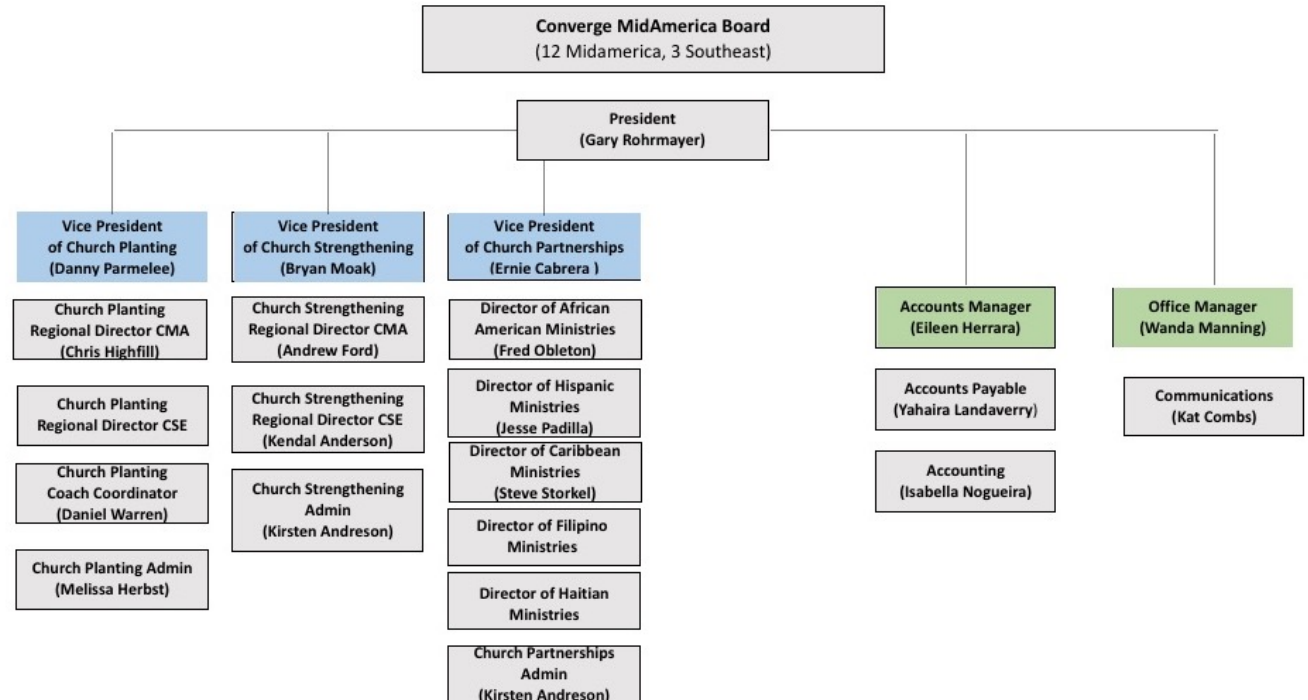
Converge MidAmerica Board
(12 Midamerica, 3 Southeast)

President
(Gary Rohrmayer)

Vice President
of Church Planting
(Danny Parmelee)

Church Planting
Regional Director CMA
(Chris Highfill)

Church Planting
Regional Director CSE

Church Planting
Coach Coordinator
(Daniel Warren)

Church Planting Admin
(Melissa Herbst)

Vice President
of Church Strengthening
(Bryan Moak)

Church Strengthening
Regional Director CMA
(Andrew Ford)

Church Strengthening
Regional Director CSE
(Kendal Anderson)

Church Strengthening
Admin
(Kirsten Andreson)

Vice President
of Church Partnerships
(Ernie Cabrera )

Director of African
American Ministries
(Fred Obleton)

Director of Hispanic
Ministries
(Jesse Padilla)

Director of Caribbean
Ministries
(Steve Storkel)

Director of Filipino
Ministries

Director of Haitian
Ministries

Church Partnerships
Admin
(Kirsten Andreson)

Accounts Manager
(Eileen Herrara)

Accounts Payable
(Yahaira Landaverry)

Accounting
(Isabella Nogueira)

Office Manager
(Wanda Manning)

Communications
(Kat Combs)